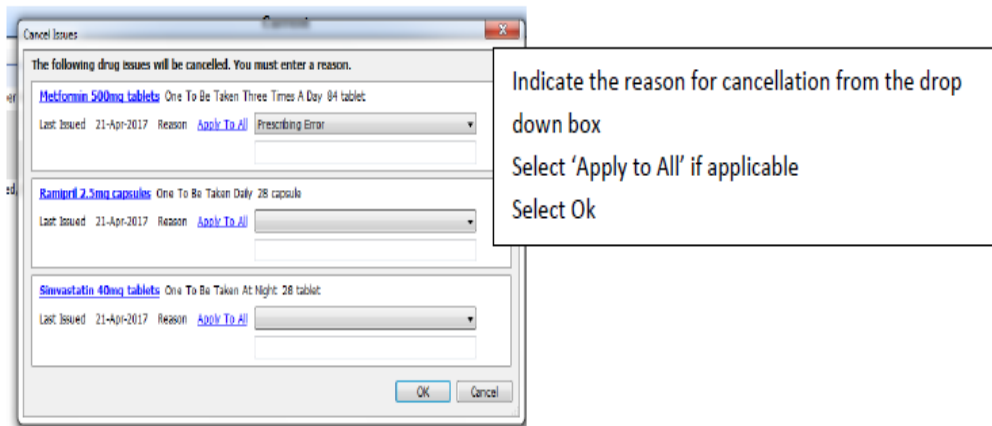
Cancel Issues

The following drug issues will be cancelled. You must enter a reason.

Metformin 500mg tablets One To Be Taken Three Times A Day 84 tablet

Last Issued 21-Apr-2017 Reason Apply To All Prescribing Error

Ramipril 2.5mg capsules One To Be Taken Daily 28 capsule

Last Issued 21-Apr-2017 Reason Apply To All

Simvastatin 40mg tablets One To Be Taken At Night 28 tablet

Last Issued 21-Apr-2017 Reason Apply To All

OK Cancel

Indicate the reason for cancellation from the drop down box
Select 'Apply to All' if applicable
Select Ok